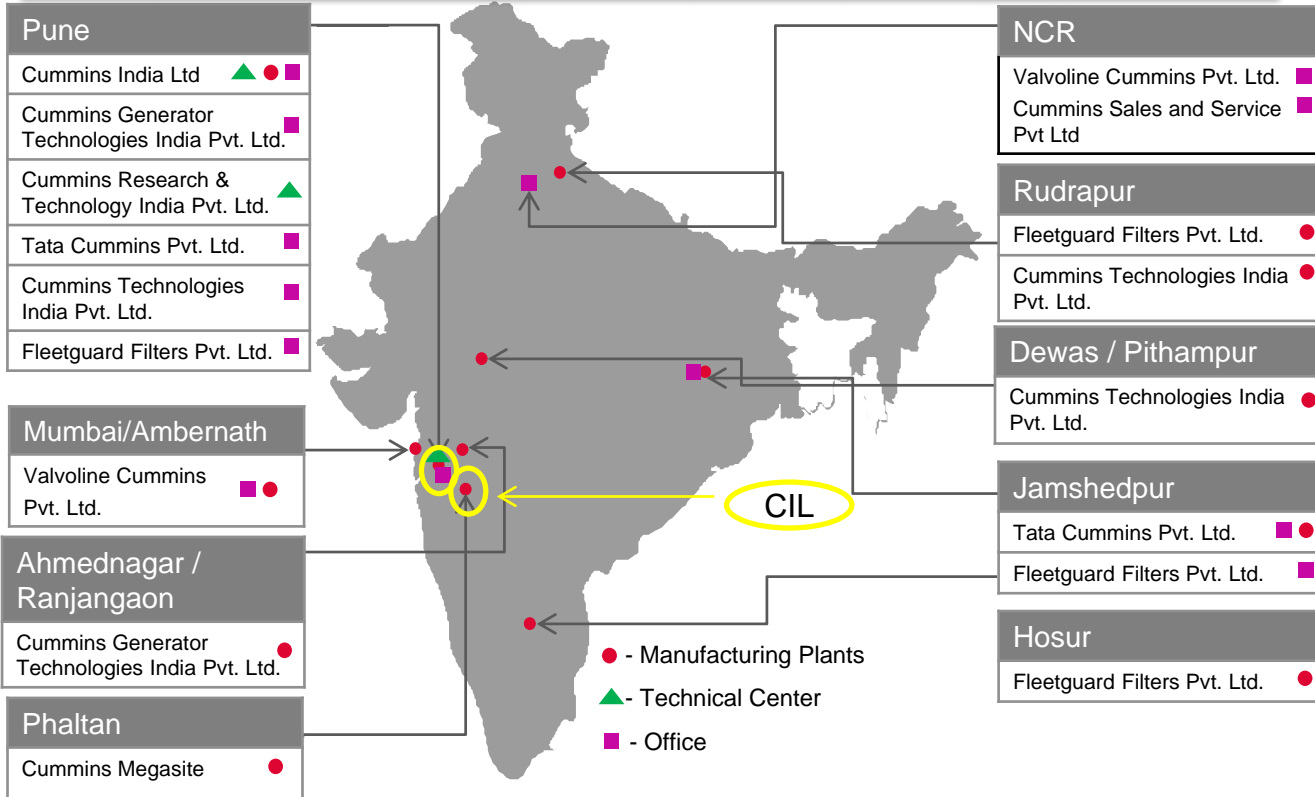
Pune

Cummins India Ltd

Cummins Generator Technologies India Pvt. Ltd.

Cummins Research & Technology India Pvt. Ltd.

Tata Cummins Pvt. Ltd.

Cummins Technologies India Pvt. Ltd.

Fleetguard Filters Pvt. Ltd.

Mumbai/Ambernath

Valvoline Cummins Pvt. Ltd.

Ahmednagar / Ranjangaon

Cummins Generator Technologies India Pvt. Ltd.

Phaltan

Cummins Megasite

NCR

Valvoline Cummins Pvt. Ltd.

Cummins Sales and Service Pvt Ltd

Rudrapur

Fleetguard Filters Pvt. Ltd.

Cummins Technologies India Pvt. Ltd.

Dewas / Pithampur

Cummins Technologies India Pvt. Ltd.

Jamshedpur

Tata Cummins Pvt. Ltd.

Fleetguard Filters Pvt. Ltd.

Hosur

Fleetguard Filters Pvt. Ltd.

CIL

- Manufacturing Plants

- Technical Center

- Office